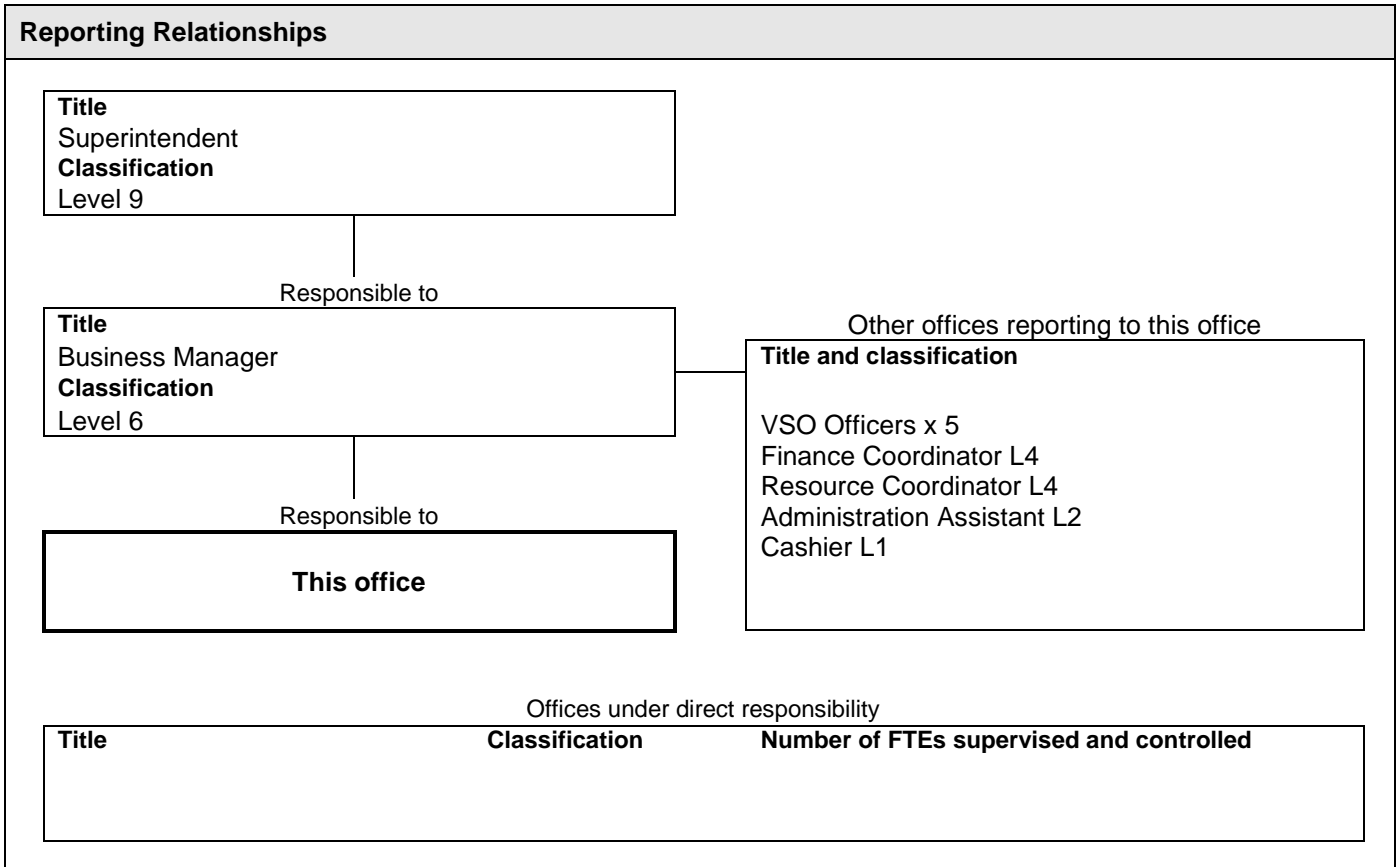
Reporting Relationships

Title
Superintendent
Classification
Level 9

Responsible to

Title
Business Manager
Classification
Level 6

Responsible to

This office

Other offices reporting to this office
Title and classification

VSO Officers x 5
Finance Coordinator L4
Resource Coordinator L4
Administration Assistant L2
Cashier L1

Offices under direct responsibility

| Title | Classification | Number of FTEs supervised and controlled |
|---|---|---|
| | | |